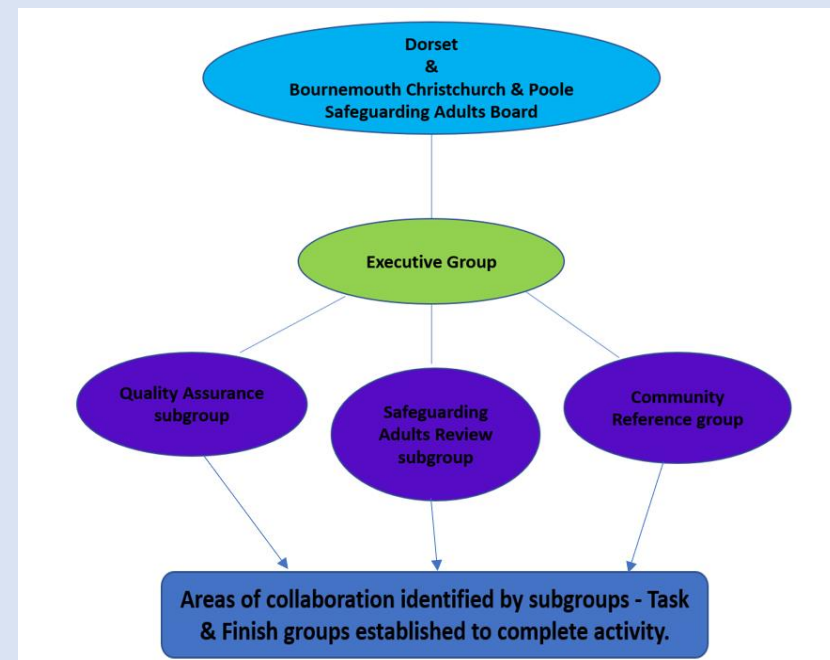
Dorset
&
Bournemouth Christchurch & Poole
Safeguarding Adults Board

Executive Group

Quality Assurance subgroup

Safeguarding Adults Review subgroup

Community Reference group

Areas of collaboration identified by subgroups - Task & Finish groups established to complete activity.